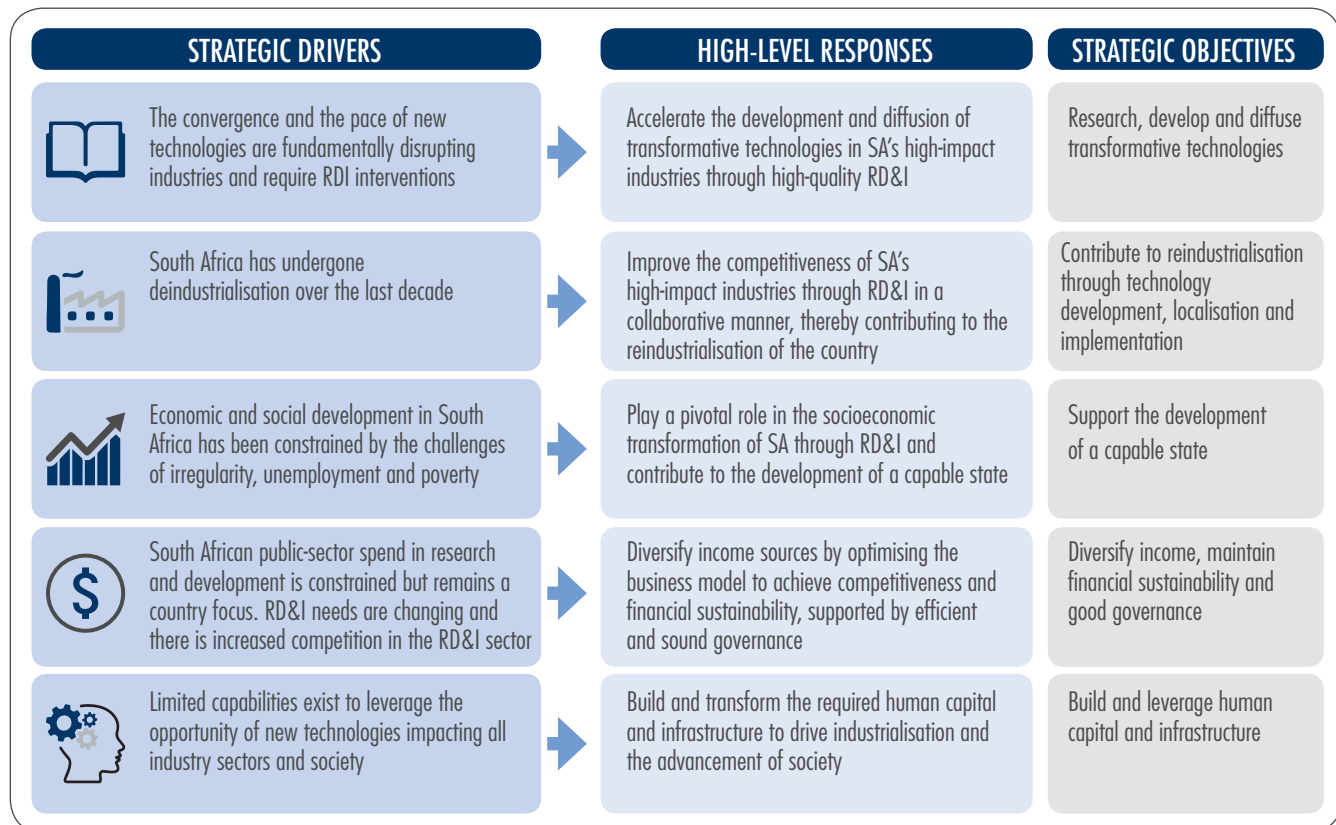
| STRATEGIC DRIVERS | HIGH-LEVEL RESPONSES | STRATEGIC OBJECTIVES |
|---|---|---|
| The convergence and the pace of new technologies are fundamentally disrupting industries and require RDI interventions | Accelerate the development and diffusion of transformative technologies in SA's high-impact industries through high-quality RD&I | Research, develop and diffuse transformative technologies |
| South Africa has undergone deindustrialisation over the last decade | Improve the competitiveness of SA's high-impact industries through RD&I in a collaborative manner, thereby contributing to the reindustrialisation of the country | Contribute to reindustrialisation through technology development, localisation and implementation |
| Economic and social development in South Africa has been constrained by the challenges of irregularity, unemployment and poverty | Play a pivotal role in the socioeconomic transformation of SA through RD&I and contribute to the development of a capable state | Support the development of a capable state |
| South African public-sector spend in research and development is constrained but remains a country focus. RD&I needs are changing and there is increased competition in the RD&I sector | Diversify income sources by optimising the business model to achieve competitiveness and financial sustainability, supported by efficient and sound governance | Diversify income, maintain financial sustainability and good governance |
| Limited capabilities exist to leverage the opportunity of new technologies impacting all industry sectors and society | Build and transform the required human capital and infrastructure to drive industrialisation and the advancement of society | Build and leverage human capital and infrastructure |